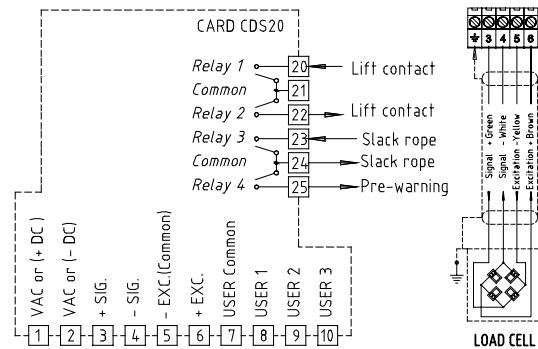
CARD CDS20

Relay 1 20 Lift contact
Common 21
Relay 2 22 Lift contact
Relay 3 23 Slack rope
Common 24 Slack rope
Relay 4 25 Pre-warning

VAC or (+ DC) 1
VAC or (- DC) 2
+ SIG. 3
- SIG. 4
- EXC.(Common) 5
+ EXC. 6
USER Common 7
USER 1 8
USER 2 9
USER 3 10

⏚ 3 4 5 6

Signal + Green
Signal - White
Excitation - Yellow
Excitation + Brown

LOAD CELL